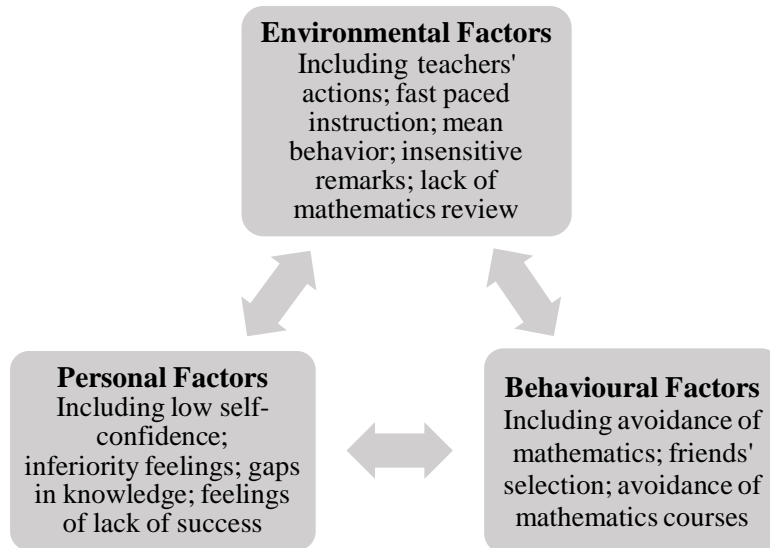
**Environmental Factors**
Including teachers' actions; fast paced instruction; mean behavior; insensitive remarks; lack of mathematics review

**Personal Factors**
Including low self-confidence; inferiority feelings; gaps in knowledge; feelings of lack of success

**Behavioural Factors**
Including avoidance of mathematics; friends' selection; avoidance of mathematics courses